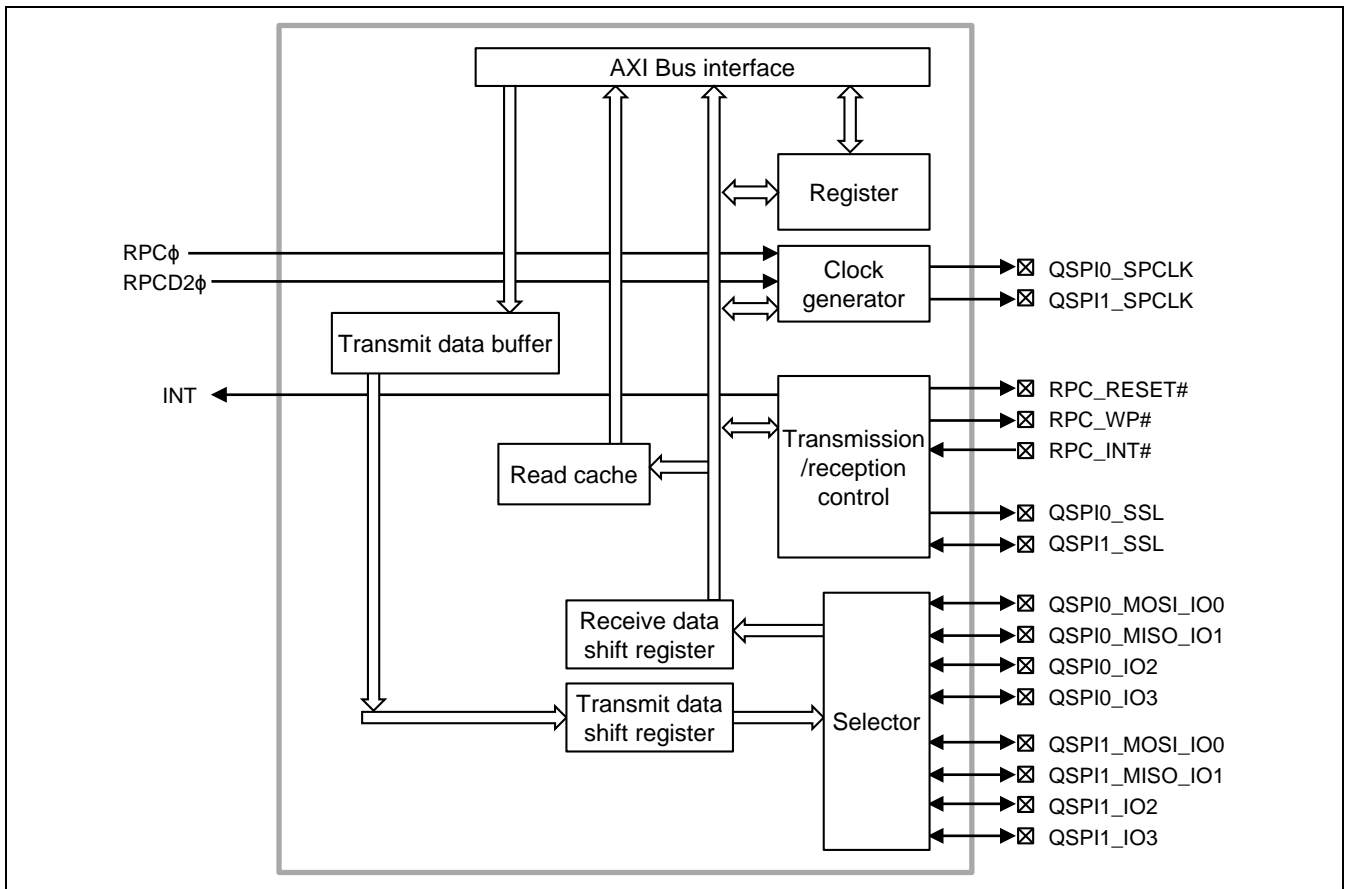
AXI Bus interface

Register

RPCϕ
RPCD2ϕ

Clock generator

QSPI0_SPCLK
QSPI1_SPCLK

Transmit data buffer

INT

Transmission /reception control

RPC_RESET#
RPC_WP#
RPC_INT#

Read cache

QSPI0_SSL
QSPI1_SSL

Receive data shift register

Transmit data shift register

Selector

QSPI0_MOSI_IO0
QSPI0_MISO_IO1
QSPI0_IO2
QSPI0_IO3
QSPI1_MOSI_IO0
QSPI1_MISO_IO1
QSPI1_IO2
QSPI1_IO3